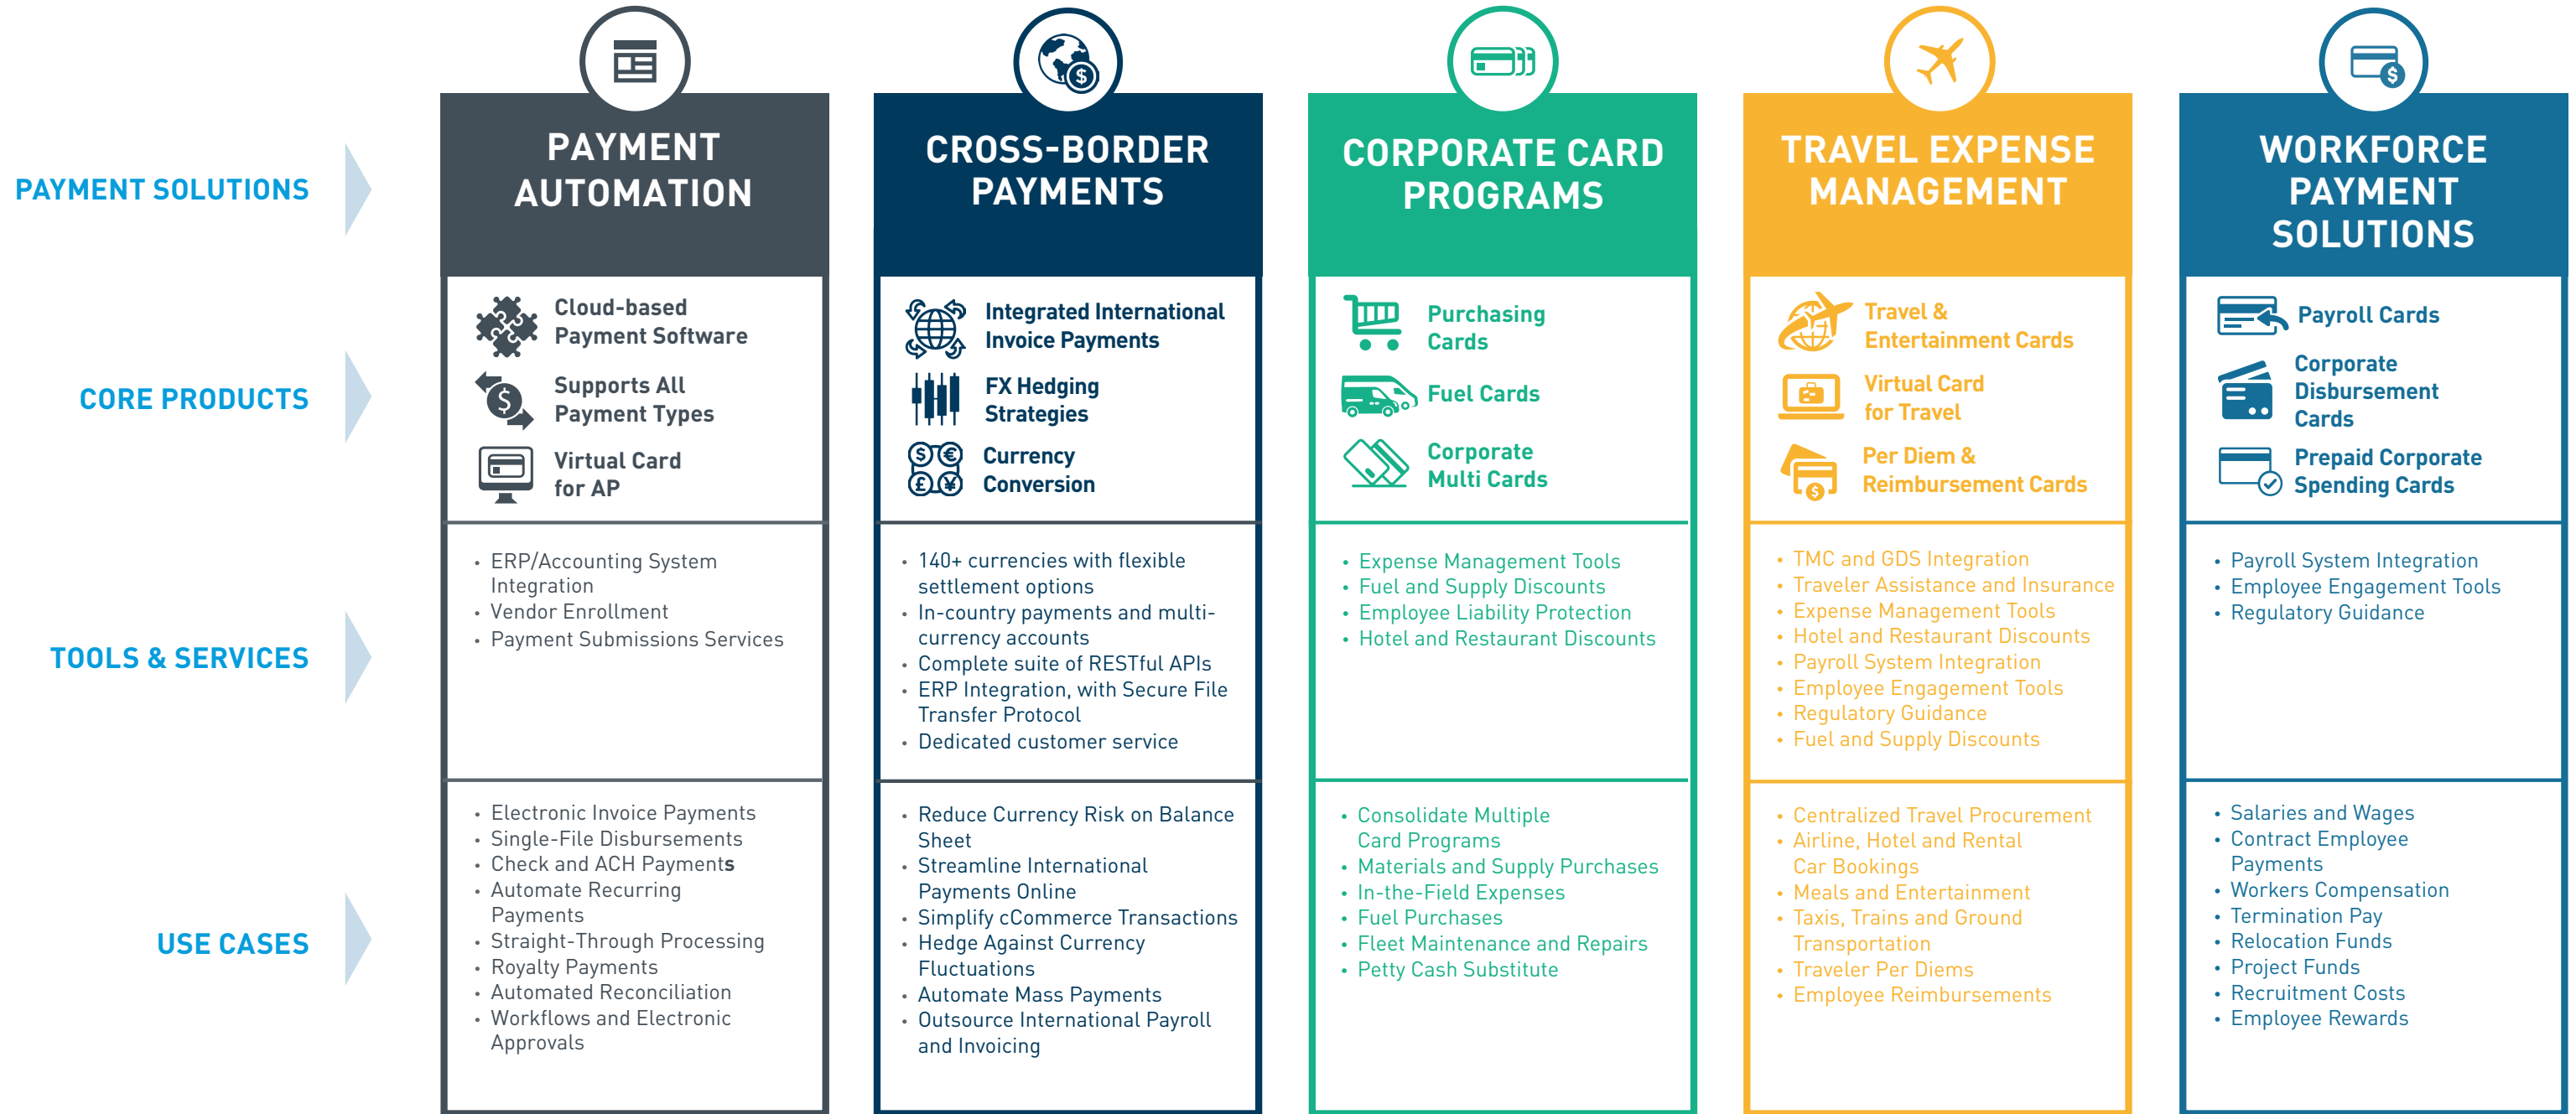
PAYMENT SOLUTIONS

CORE PRODUCTS

TOOLS & SERVICES

USE CASES

PAYMENT AUTOMATION

Cloud-based Payment Software

Supports All Payment Types

Virtual Card for AP

• ERP/Accounting System Integration
• Vendor Enrollment
• Payment Submissions Services

• Electronic Invoice Payments
• Single-File Disbursements
• Check and ACH Payments
• Automate Recurring Payments
• Straight-Through Processing
• Royalty Payments
• Automated Reconciliation
• Workflows and Electronic Approvals

CROSS-BORDER PAYMENTS

Integrated International Invoice Payments

FX Hedging Strategies

Currency Conversion

• 140+ currencies with flexible settlement options
• In-country payments and multi-currency accounts
• Complete suite of RESTful APIs
• ERP Integration, with Secure File Transfer Protocol
• Dedicated customer service

• Reduce Currency Risk on Balance Sheet
• Streamline International Payments Online
• Simplify cCommerce Transactions
• Hedge Against Currency Fluctuations
• Automate Mass Payments
• Outsource International Payroll and Invoicing

CORPORATE CARD PROGRAMS

Purchasing Cards

Fuel Cards

Corporate Multi Cards

• Expense Management Tools
• Fuel and Supply Discounts
• Employee Liability Protection
• Hotel and Restaurant Discounts

• Consolidate Multiple Card Programs
• Materials and Supply Purchases
• In-the-Field Expenses
• Fuel Purchases
• Fleet Maintenance and Repairs
• Petty Cash Substitute

TRAVEL EXPENSE MANAGEMENT

Travel & Entertainment Cards

Virtual Card for Travel

Per Diem & Reimbursement Cards

• TMC and GDS Integration
• Traveler Assistance and Insurance
• Expense Management Tools
• Hotel and Restaurant Discounts
• Payroll System Integration
• Employee Engagement Tools
• Regulatory Guidance
• Fuel and Supply Discounts

• Centralized Travel Procurement
• Airline, Hotel and Rental Car Bookings
• Meals and Entertainment
• Taxis, Trains and Ground Transportation
• Traveler Per Diems
• Employee Reimbursements

WORKFORCE PAYMENT SOLUTIONS

Payroll Cards

Corporate Disbursement Cards

Prepaid Corporate Spending Cards

• Payroll System Integration
• Employee Engagement Tools
• Regulatory Guidance

• Salaries and Wages
• Contract Employee Payments
• Workers Compensation
• Termination Pay
• Relocation Funds
• Project Funds
• Recruitment Costs
• Employee Rewards